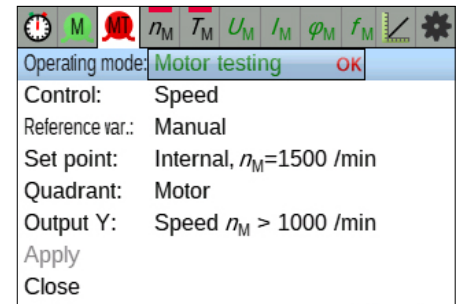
M MT $n_M$ $T_M$ $U_M$ $I_M$ $\varphi_M$ $f_M$

Operating mode: Motor testing OK

Control: Speed

Reference var.: Manual

Set point: Internal, $n_M$=1500 /min

Quadrant: Motor

Output Y: Speed $n_M$ > 1000 /min

Apply

Close